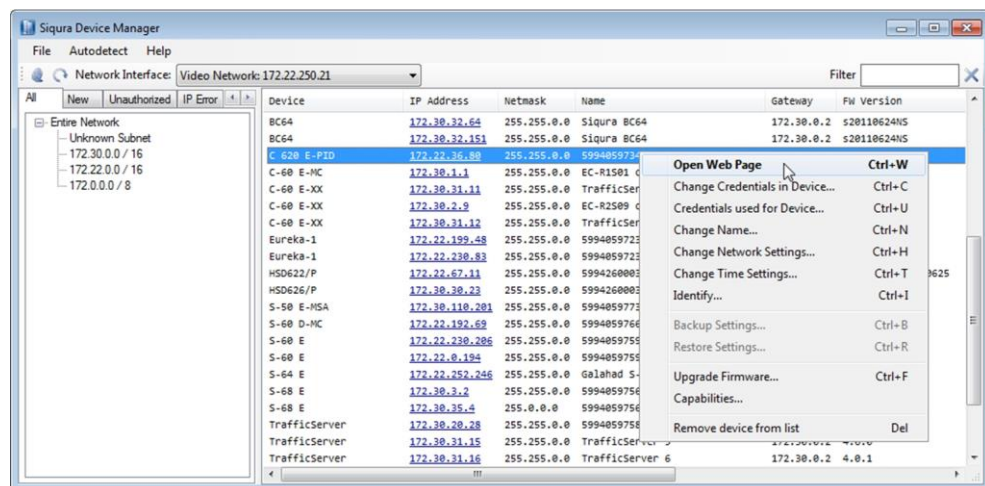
Siqura Device Manager

File Autodetect Help

Network Interface: Video Network: 172.22.250.21

Filter

All | New | Unauthorized | IP Error

Entire Network
Unknown Subnet
172.30.0.0 / 16
172.22.0.0 / 16
172.0.0.0 / 8

| Device | IP Address | Netmask | Name | Gateway | FW Version |
|---|---|---|---|---|---|
| BC64 | 172.30.32.64 | 255.255.0.0 | Siqura BC64 | 172.30.0.2 | s20110624NS |
| BC64 | 172.30.32.151 | 255.255.0.0 | Siqura BC64 | 172.30.0.2 | s20110624NS |
| C 620 E-PID | 172.22.36.80 | 255.255.0.0 | 5994059734 | | |
| C-60 E-MC | 172.30.1.1 | 255.255.0.0 | EC-R1S01 c | | |
| C-60 E-XX | 172.30.31.11 | 255.255.0.0 | TrafficSer | | |
| C-60 E-XX | 172.30.2.9 | 255.255.0.0 | EC-R2S09 c | | |
| C-60 E-XX | 172.30.31.12 | 255.255.0.0 | TrafficSer | | |
| Eureka-1 | 172.22.199.48 | 255.255.0.0 | 5994059723 | | |
| Eureka-1 | 172.22.230.83 | 255.255.0.0 | 5994059723 | | |
| HSD622/P | 172.22.67.11 | 255.255.0.0 | 5994260003 | | 0625 |
| HSD626/P | 172.30.30.23 | 255.255.0.0 | 5994260003 | | |
| S-50 E-MSA | 172.30.110.201 | 255.255.0.0 | 5994059773 | | |
| S-60 D-MC | 172.22.192.69 | 255.255.0.0 | 5994059766 | | |
| S-60 E | 172.22.230.206 | 255.255.0.0 | 5994059759 | | |
| S-60 E | 172.22.0.194 | 255.255.0.0 | 5994059759 | | |
| S-64 E | 172.22.252.246 | 255.255.0.0 | Galahad S- | | |
| S-68 E | 172.30.3.2 | 255.255.0.0 | 5994059756 | | |
| S-68 E | 172.30.35.4 | 255.0.0.0 | 5994059756 | | |
| TrafficServer | 172.30.20.28 | 255.255.0.0 | 5994059758 | | |
| TrafficServer | 172.30.31.15 | 255.255.0.0 | TrafficSer | | |
| TrafficServer | 172.30.31.16 | 255.255.0.0 | TrafficServer 6 | 172.30.0.2 | 4.0.1 |

Open Web Page Ctrl+W
Change Credentials in Device... Ctrl+C
Credentials used for Device... Ctrl+U
Change Name... Ctrl+N
Change Network Settings... Ctrl+H
Change Time Settings... Ctrl+T
Identify... Ctrl+I
Backup Settings... Ctrl+B
Restore Settings... Ctrl+R
Upgrade Firmware... Ctrl+F
Capabilities...
Remove device from list Del